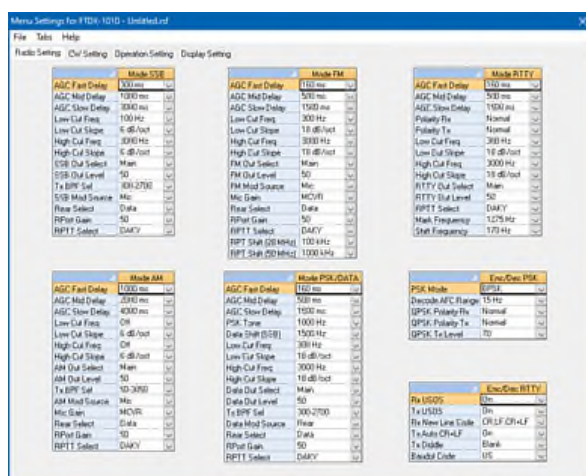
Menu Settings for FTDX-101D - Untitled.rsf

File Tabs Help

Radio Setting CW Setting Operation Setting Display Setting

| | Mode SSB |
|---|---|
| AGC Fast Delay | 300 ms |
| AGC Mid Delay | 1000 ms |
| AGC Slow Delay | 3000 ms |
| Low Cut Freq | 100 Hz |
| Low Cut Slope | 6 dB/oct |
| High Cut Freq | 3000 Hz |
| High Cut Slope | 6 dB/oct |
| SSB Out Select | Main |
| SSB Out Level | 50 |
| Tx BPF Sel | 300-2700 |
| SSB Mod Source | Mic |
| Rear Select | Data |
| RPort Gain | 50 |
| RPTT Select | DAKY |

| | Mode FM |
|---|---|
| AGC Fast Delay | 160 ms |
| AGC Mid Delay | 500 ms |
| AGC Slow Delay | 1500 ms |
| Low Cut Freq | 300 Hz |
| Low Cut Slope | 18 dB/oct |
| High Cut Freq | 3000 Hz |
| High Cut Slope | 18 dB/oct |
| FM Out Select | Main |
| FM Out Level | 50 |
| FM Mod Source | Mic |
| Mic Gain | MCVR |
| Rear Select | Data |
| RPort Gain | 50 |
| RPTT Select | DAKY |
| RPT Shift (28 MHz) | 100 kHz |
| RPT Shift (50 MHz) | 1000 kHz |

| | Mode RTTY |
|---|---|
| AGC Fast Delay | 160 ms |
| AGC Mid Delay | 500 ms |
| AGC Slow Delay | 1500 ms |
| Polarity Rx | Normal |
| Polarity Tx | Normal |
| Low Cut Freq | 300 Hz |
| Low Cut Slope | 18 dB/oct |
| High Cut Freq | 3000 Hz |
| High Cut Slope | 18 dB/oct |
| RTTY Out Select | Main |
| RTTY Out Level | 50 |
| RPTT Select | DAKY |
| Mark Frequency | 1275 Hz |
| Shift Frequency | 170 Hz |

| | Mode AM |
|---|---|
| AGC Fast Delay | 1000 ms |
| AGC Mid Delay | 2000 ms |
| AGC Slow Delay | 4000 ms |
| Low Cut Freq | Off |
| Low Cut Slope | 6 dB/oct |
| High Cut Freq | Off |
| High Cut Slope | 6 dB/oct |
| AM Out Select | Main |
| AM Out Level | 50 |
| Tx BPF Sel | 50-3050 |
| AM Mod Source | Mic |
| Mic Gain | MCVR |
| Rear Select | Data |
| RPort Gain | 50 |
| RPTT Select | DAKY |

| | Mode PSK/DATA |
|---|---|
| AGC Fast Delay | 160 ms |
| AGC Mid Delay | 500 ms |
| AGC Slow Delay | 1500 ms |
| PSK Tone | 1000 Hz |
| Data Shift (SSB) | 1500 Hz |
| Low Cut Freq | 300 Hz |
| Low Cut Slope | 18 dB/oct |
| High Cut Freq | 3000 Hz |
| High Cut Slope | 18 dB/oct |
| Data Out Select | Main |
| Data Out Level | 50 |
| Tx BPF Sel | 300-2700 |
| Data Mod Source | Rear |
| Rear Select | Data |
| RPort Gain | 50 |
| RPTT Select | DAKY |

| | Enc/Dec PSK |
|---|---|
| PSK Mode | BPSK |
| Decode AFC Range | 15 Hz |
| QPSK Polarity Rx | Normal |
| QPSK Polarity Tx | Normal |
| QPSK Tx Level | 70 |

| | Enc/Dec RTTY |
|---|---|
| Rx USOS | On |
| Tx USOS | On |
| Rx New Line Code | CR,LF,CR+LF |
| Tx Auto CR+LF | On |
| Tx Diddle | Blank |
| Baudot Code | US |